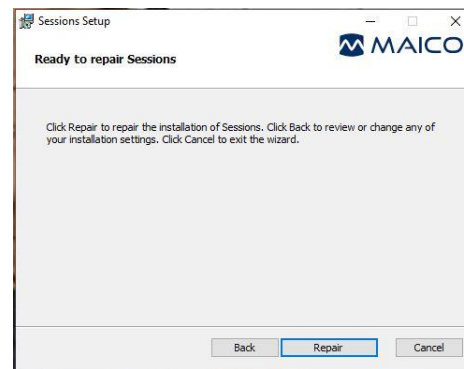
Sessions Setup

Ready to repair Sessions

MAICO

Click Repair to repair the installation of Sessions. Click Back to review or change any of your installation settings. Click Cancel to exit the wizard.

Back Repair Cancel